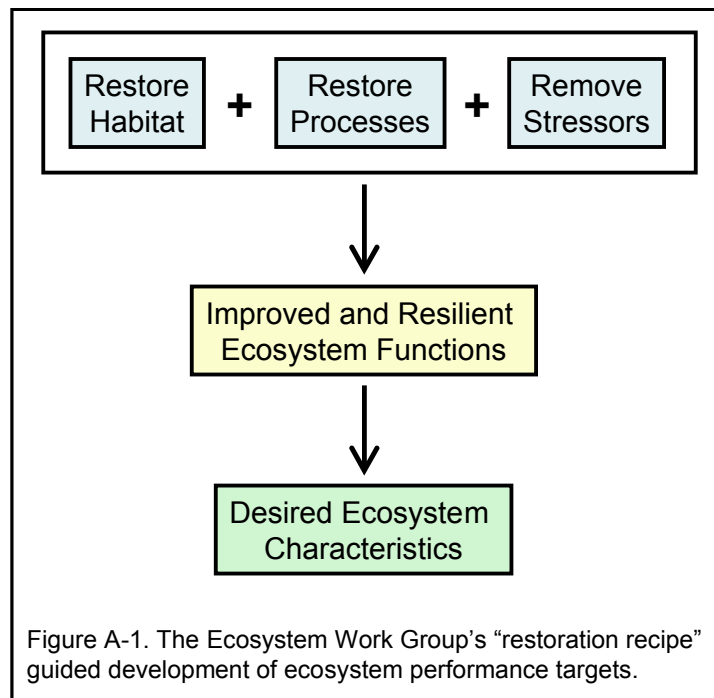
Restore Habitat + Restore Processes + Remove Stressors

Improved and Resilient Ecosystem Functions

Desired Ecosystem Characteristics

Figure A-1. The Ecosystem Work Group's "restoration recipe" guided development of ecosystem performance targets.